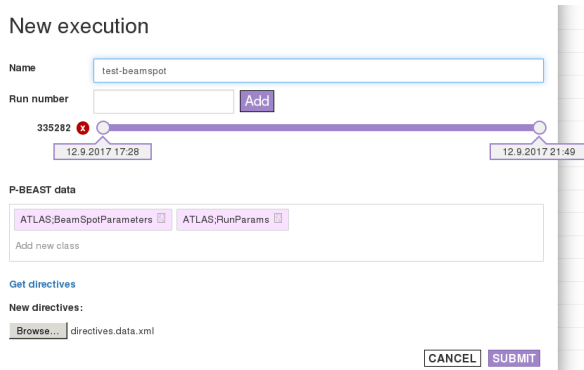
New execution

Name test-beamspot

Run number Add

335282 x

12.9.2017 17:28

12.9.2017 21:49

P-BEAST data

ATLAS;BeamSpotParameters ATLAS;RunParams

Add new class

Get directives

New directives:

Browse... directives.data.xml

CANCEL SUBMIT